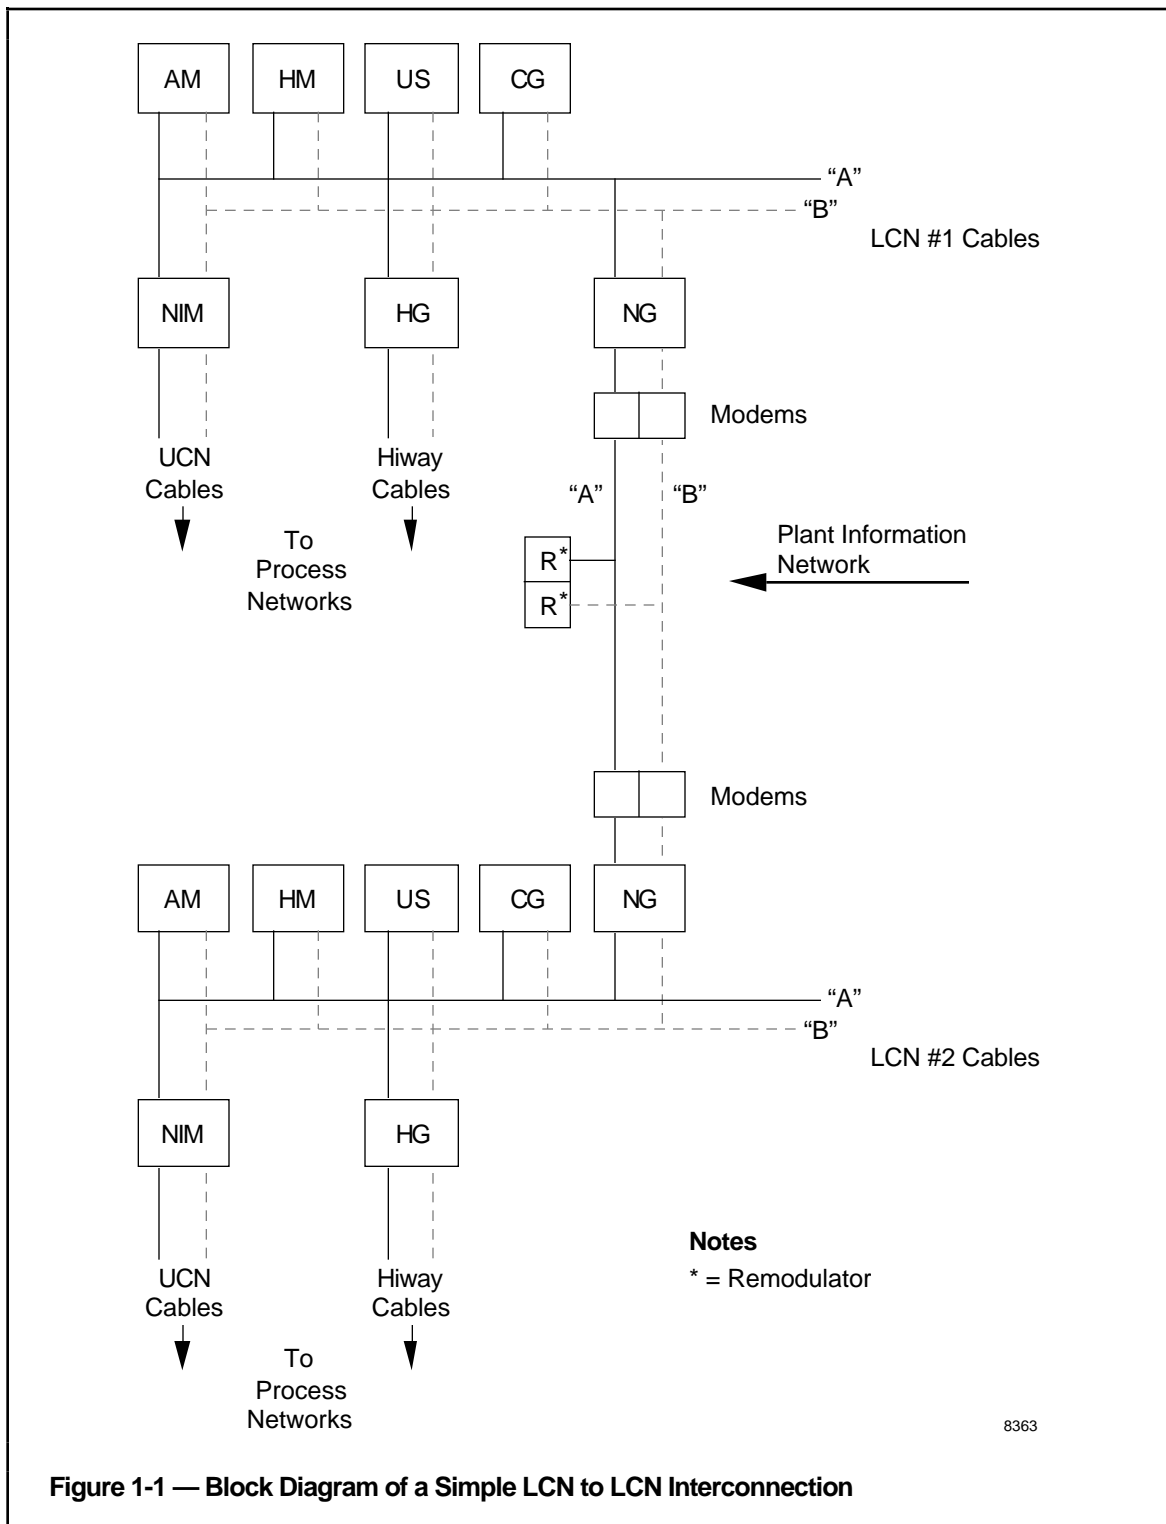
AM
HM
US
CG
"A"
"B"
LCN #1 Cables
NIM
HG
NG
Modems
UCN Cables
Hiway Cables
"A"
"B"
To Process Networks
$R^*$
$R^*$
Plant Information Network
Modems
AM
HM
US
CG
NG
"A"
"B"
LCN #2 Cables
NIM
HG
Notes
* = Remodulator
UCN Cables
Hiway Cables
To Process Networks
8363

Figure 1-1 — Block Diagram of a Simple LCN to LCN Interconnection